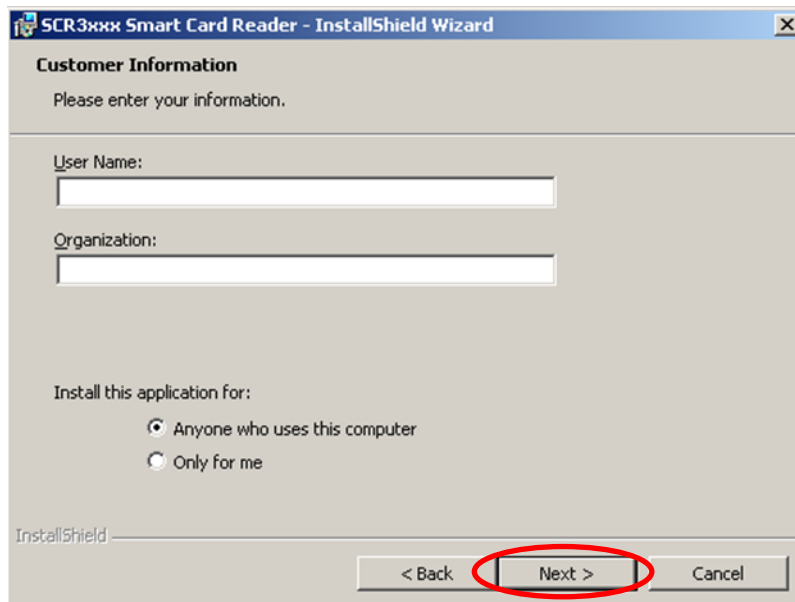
SCR3xxx Smart Card Reader - InstallShield Wizard

Customer Information

Please enter your information.

User Name:

Organization:

Install this application for:

Anyone who uses this computer

Only for me

InstallShield

< Back

Next >

Cancel